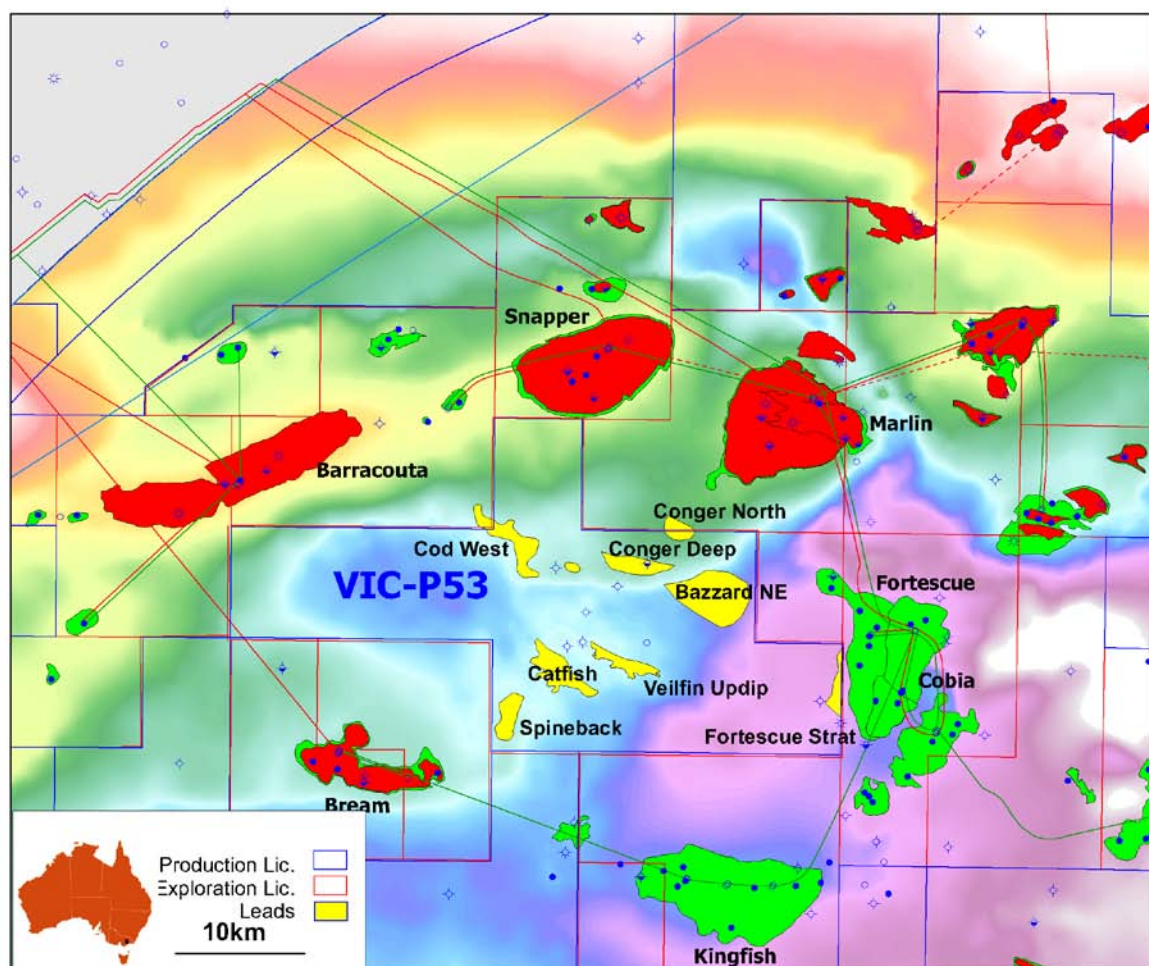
Snapper
Marlin
Barracouta
Conger North
Cod West
Conger Deep
VIC-P53
Bazzard NE
Fortescue
Catfish
Veilfin Updip
Cobia
Spineback
Fortescue Strat
Bream
Kingfish
Production Lic.
Exploration Lic.
Leads
10km